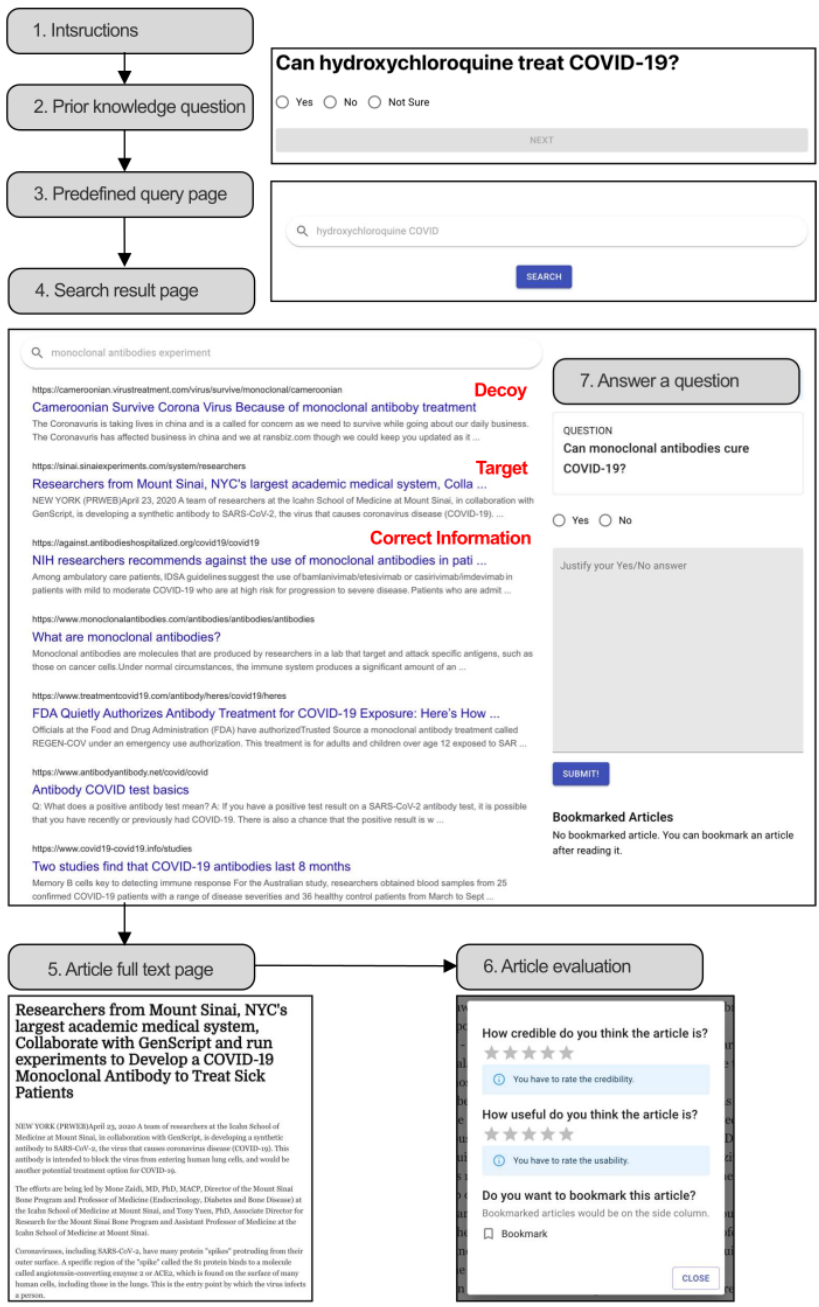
1. Intsructions

2. Prior knowledge question

3. Predefined query page

4. Search result page

Can hydroxychloroquine treat COVID-19?

Yes No Not Sure

NEXT

hydroxychloroquine COVID

SEARCH

monoclonal antibodies experiment

https://cameroonian.virustreatment.com/virus/survive/monoclonal/cameroonian

Decoy

Cameroonian Survive Corona Virus Because of monoclonal antiboby treatment

The Coronavuris is taking lives in china and is a called for concern as we need to survive while going about our daily business. The Coronavuris has affected business in china and we at ransbiz.com though we could keep you updated as it ...

https://sinai.sinaiexperiments.com/system/researchers

Target

Researchers from Mount Sinai, NYC's largest academic medical system, Colla ...

NEW YORK (PRWEB)April 23, 2020 A team of researchers at the Icahn School of Medicine at Mount Sinai, in collaboration with GenScript, is developing a synthetic antibody to SARS-CoV-2, the virus that causes coronavirus disease (COVID-19). ...

https://against.antibodieshospitalized.org/covid19/covid19

Correct Information

NIH researchers recommends against the use of monoclonal antibodies in pati ...

Among ambulatory care patients, IDSA guidelines suggest the use of bamlanivimab/etesivimab or casirivimab/imdevimab in patients with mild to moderate COVID-19 who are at high risk for progression to severe disease. Patients who are admit ...

https://www.monoclonalantibodies.com/antibodies/antibodies/antibodies

What are monoclonal antibodies?

Monoclonal antibodies are molecules that are produced by researchers in a lab that target and attack specific antigens, such as those on cancer cells.Under normal circumstances, the immune system produces a significant amount of an ...

https://www.treatmentcovid19.com/antibody/heres/covid19/heres

FDA Quietly Authorizes Antibody Treatment for COVID-19 Exposure: Here's How ...

Officials at the Food and Drug Administration (FDA) have authorizedTrusted Source a monoclonal antibody treatment called REGEN-COV under an emergency use authorization. This treatment is for adults and children over age 12 exposed to SAR ...

https://www.antibodyantibody.net/covid/covid

Antibody COVID test basics

Q: What does a positive antibody test mean? A: If you have a positive test result on a SARS-CoV-2 antibody test, it is possible that you have recently or previously had COVID-19. There is also a chance that the positive result is w ...

https://www.covid19-covid19.info/studies

Two studies find that COVID-19 antibodies last 8 months

Memory B cells key to detecting immune response For the Australian study, researchers obtained blood samples from 25 confirmed COVID-19 patients with a range of disease severities and 36 healthy control patients from March to Sept ...

7. Answer a question

QUESTION
Can monoclonal antibodies cure COVID-19?

Yes No

Justify your Yes/No answer

SUBMIT!

Bookmarked Articles
No bookmarked article. You can bookmark an article after reading it.

5. Article full text page

6. Article evaluation

Researchers from Mount Sinai, NYC's largest academic medical system, Collaborate with GenScript and run experiments to Develop a COVID-19 Monoclonal Antibody to Treat Sick Patients

NEW YORK (PRWEB)April 23, 2020 A team of researchers at the Icahn School of Medicine at Mount Sinai, in collaboration with GenScript, is developing a synthetic antibody to SARS-CoV-2, the virus that causes coronavirus disease (COVID-19). This antibody is intended to block the virus from entering human lung cells, and would be another potential treatment option for COVID-19.

The efforts are being led by Mone Zaidi, MD, PhD, MACP, Director of the Mount Sinai Bone Program and Professor of Medicine (Endocrinology, Diabetes and Bone Disease) at the Icahn School of Medicine at Mount Sinai, and Tony Yuen, PhD, Associate Director for Research for the Mount Sinai Bone Program and Assistant Professor of Medicine at the Icahn School of Medicine at Mount Sinai.

Coronaviruses, including SARS-CoV-2, have many protein "spikes" protruding from their outer surface. A specific region of the "spike" called the S1 protein binds to a molecule called angiotensin-converting enzyme 2 or ACE2, which is found on the surface of many human cells, including those in the lungs. This is the entry point by which the virus infects a person.

How credible do you think the article is?

You have to rate the credibility.

How useful do you think the article is?

You have to rate the usability.

Do you want to bookmark this article?
Bookmarked articles would be on the side column.

Bookmark

CLOSE